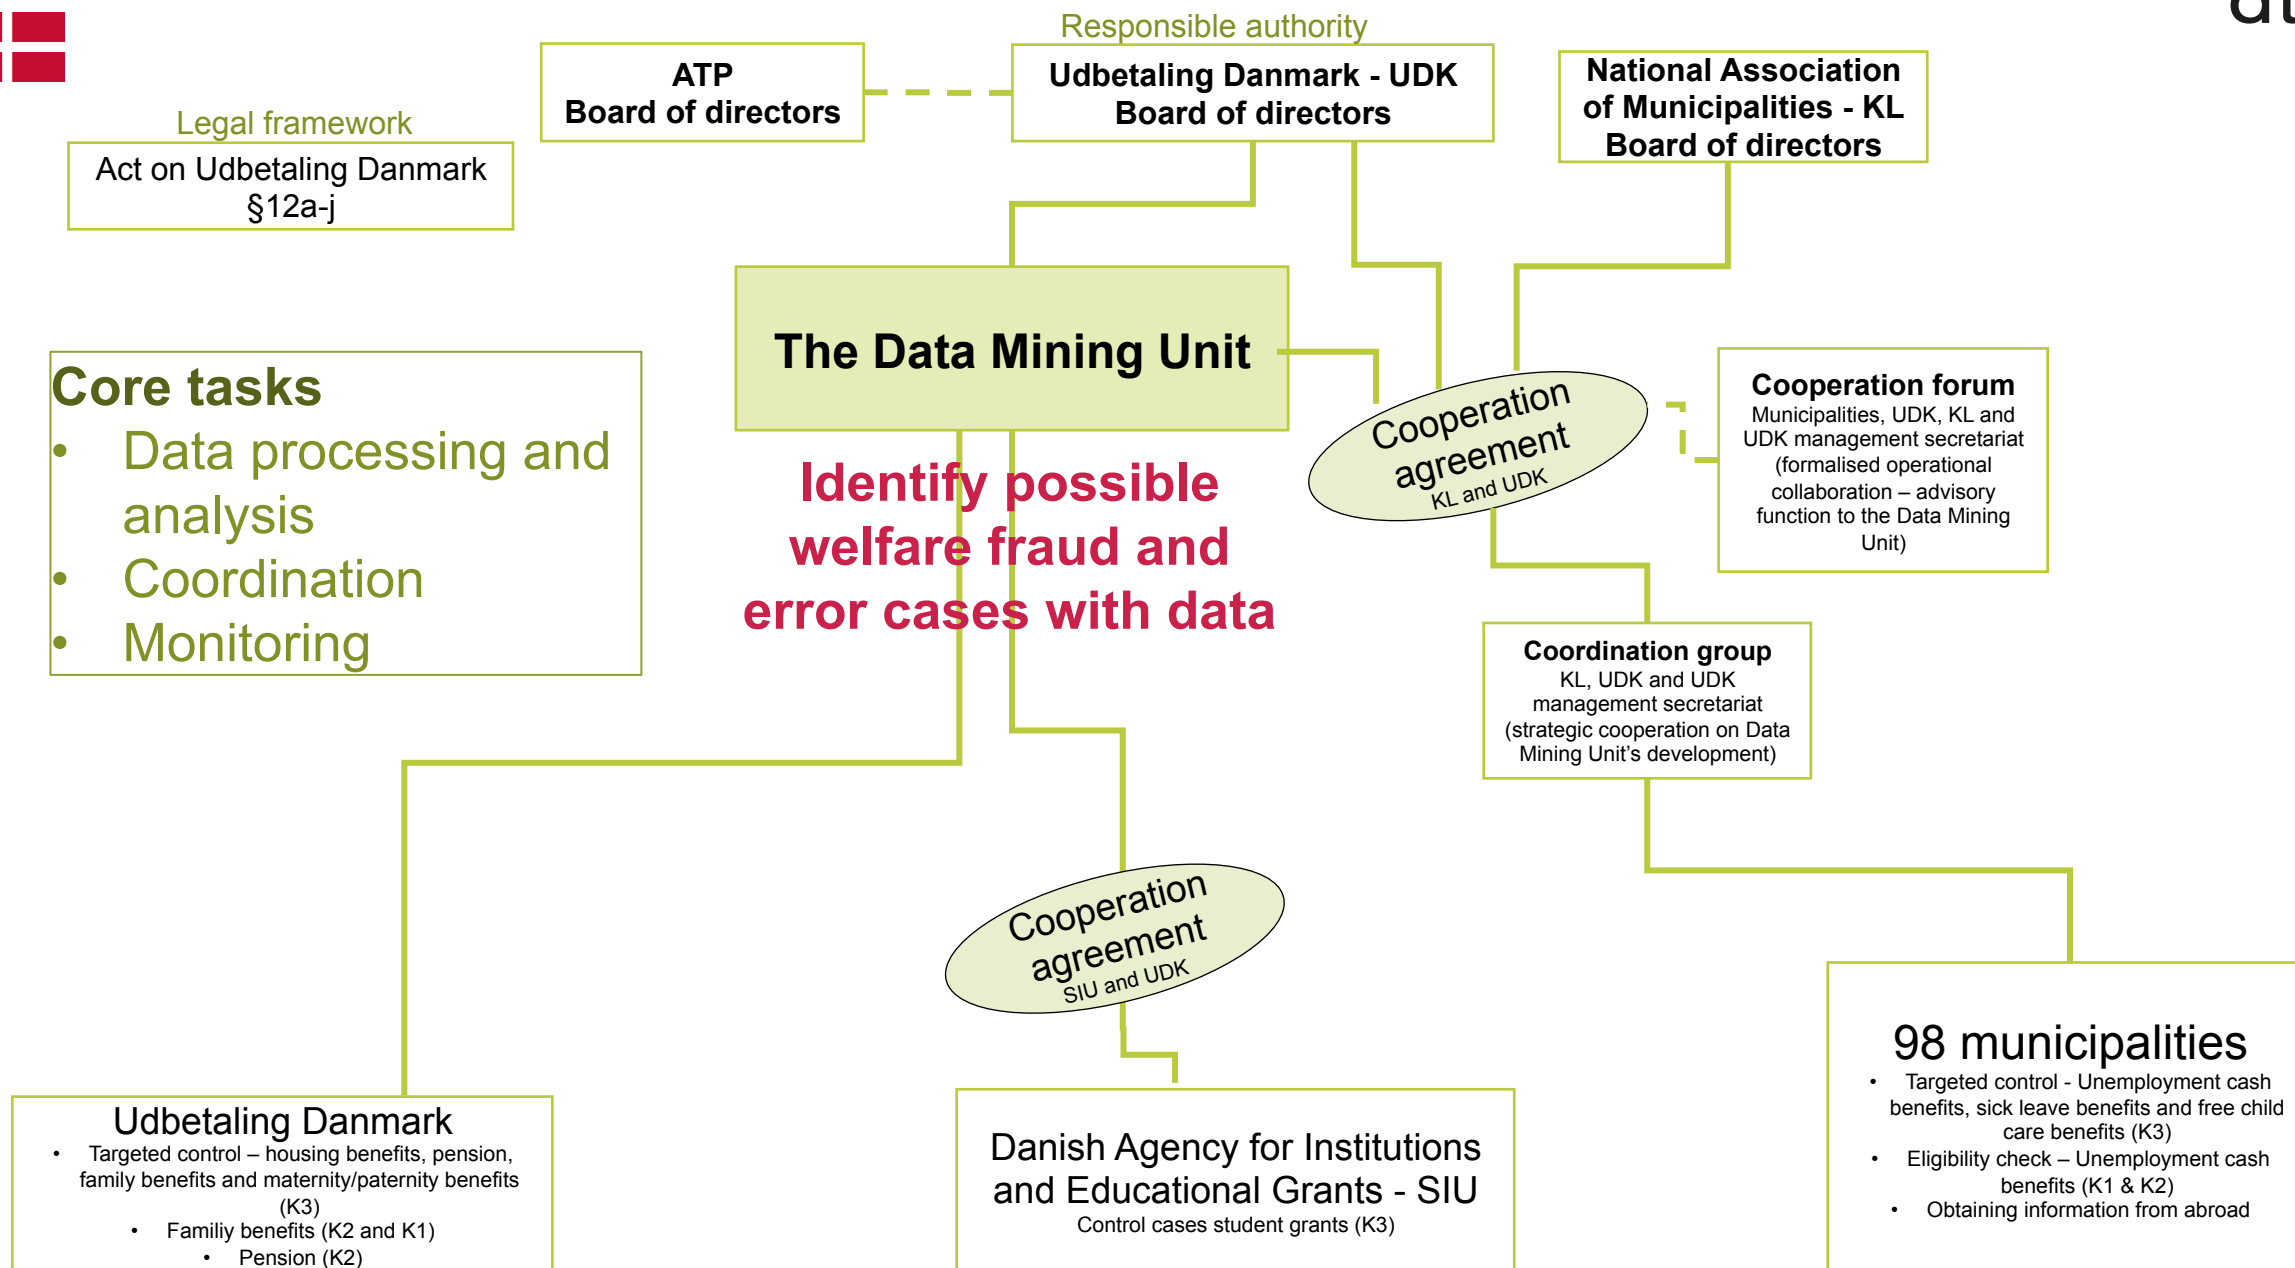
Legal framework
Act on Udbetaling Danmark §12a-j

ATP
Board of directors

Responsible authority
Udbetaling Danmark - UDK
Board of directors

National Association of Municipalities - KL
Board of directors

Core tasks
• Data processing and analysis
• Coordination
• Monitoring

The Data Mining Unit

Identify possible welfare fraud and error cases with data

Cooperation agreement
KL and UDK

Cooperation forum
Municipalities, UDK, KL and UDK management secretariat (formalised operational collaboration – advisory function to the Data Mining Unit)

Coordination group
KL, UDK and UDK management secretariat (strategic cooperation on Data Mining Unit's development)

Cooperation agreement
SIU and UDK

Udbetaling Danmark
• Targeted control – housing benefits, pension, family benefits and maternity/paternity benefits (K3)
• Familiy benefits (K2 and K1)
• Pension (K2)

Danish Agency for Institutions and Educational Grants - SIU
Control cases student grants (K3)

98 municipalities
• Targeted control - Unemployment cash benefits, sick leave benefits and free child care benefits (K3)
• Eligibility check – Unemployment cash benefits (K1 & K2)
• Obtaining information from abroad